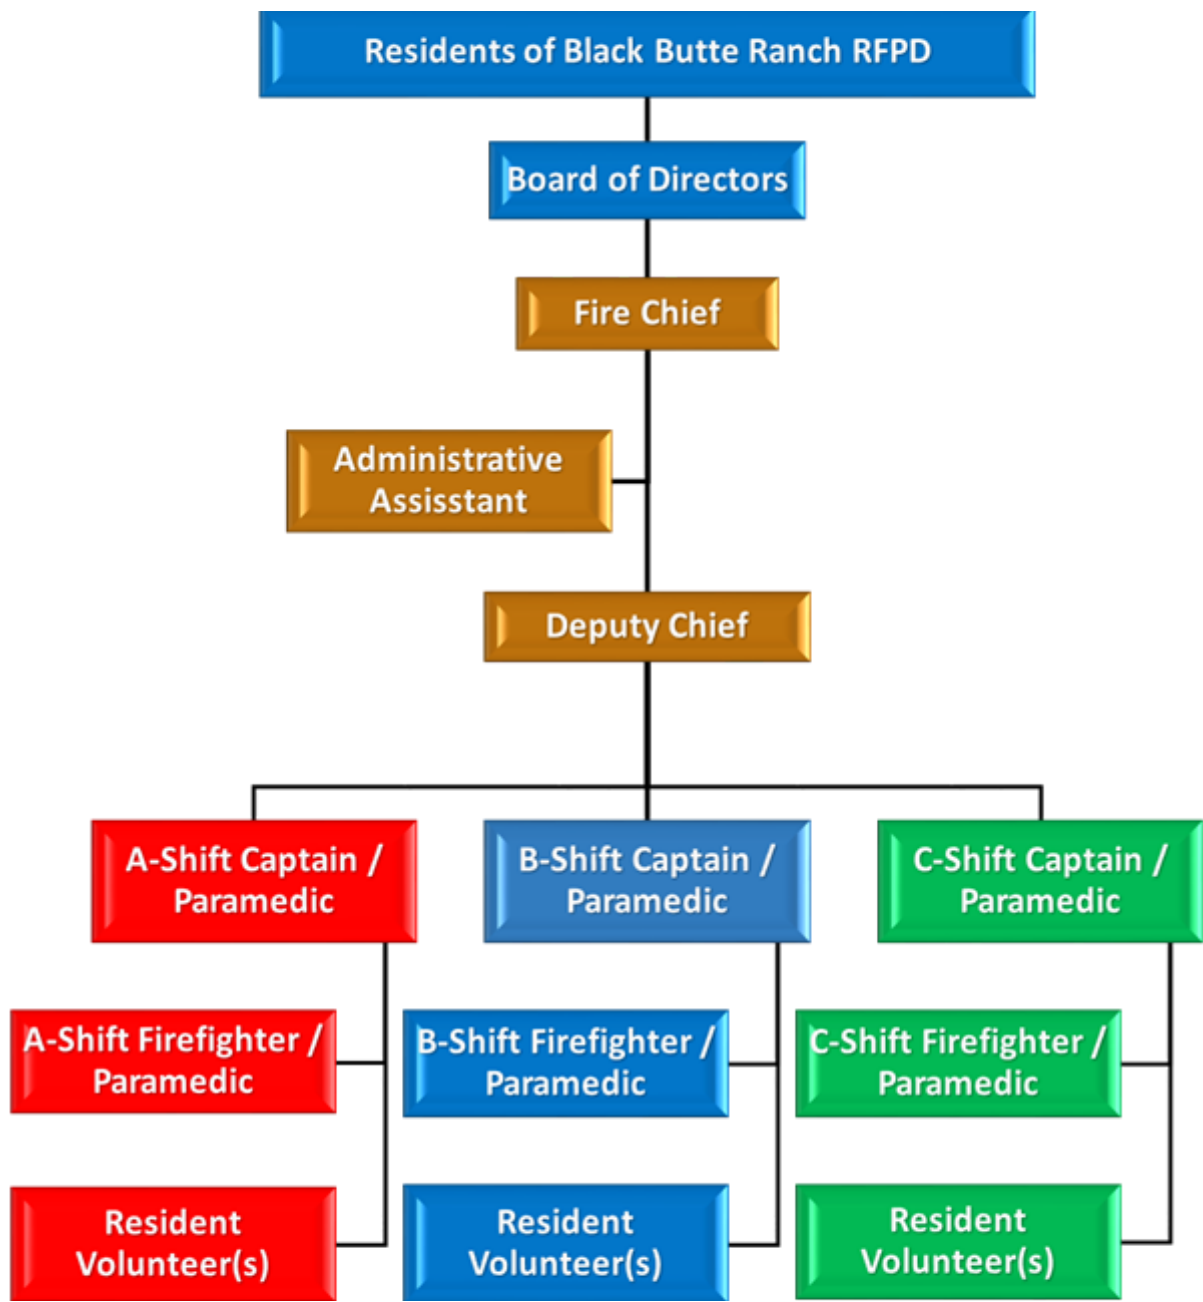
Residents of Black Butte Ranch RFPD

Board of Directors

Fire Chief

Administrative Assisstant

Deputy Chief

A-Shift Captain / Paramedic

B-Shift Captain / Paramedic

C-Shift Captain / Paramedic

A-Shift Firefighter / Paramedic

B-Shift Firefighter / Paramedic

C-Shift Firefighter / Paramedic

Resident Volunteer(s)

Resident Volunteer(s)

Resident Volunteer(s)